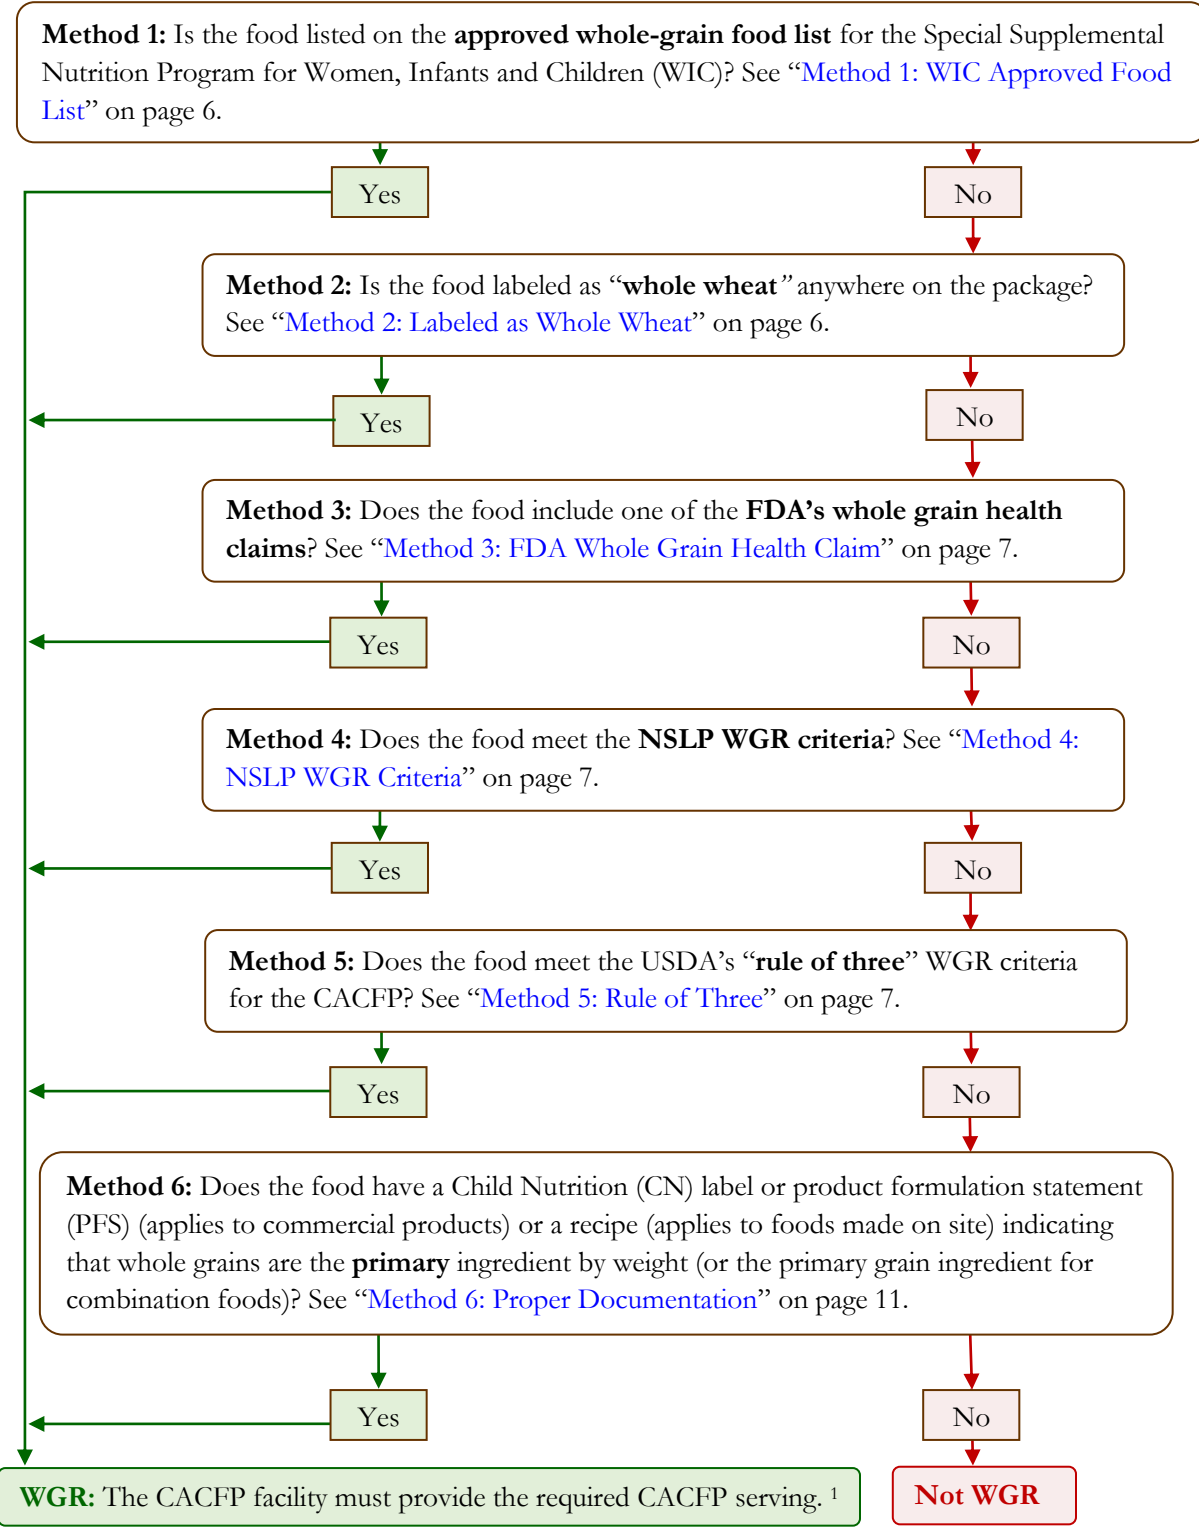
**Method 1:** Is the food listed on the **approved whole-grain food list** for the Special Supplemental Nutrition Program for Women, Infants and Children (WIC)? See "Method 1: WIC Approved Food List" on page 6.

Yes

No

**Method 2:** Is the food labeled as "**whole wheat**" anywhere on the package? See "Method 2: Labeled as Whole Wheat" on page 6.

Yes

No

**Method 3:** Does the food include one of the **FDA's whole grain health claims**? See "Method 3: FDA Whole Grain Health Claim" on page 7.

Yes

No

**Method 4:** Does the food meet the **NSLP WGR criteria**? See "Method 4: NSLP WGR Criteria" on page 7.

Yes

No

**Method 5:** Does the food meet the USDA's "**rule of three**" WGR criteria for the CACFP? See "Method 5: Rule of Three" on page 7.

Yes

No

**Method 6:** Does the food have a Child Nutrition (CN) label or product formulation statement (PFS) (applies to commercial products) or a recipe (applies to foods made on site) indicating that whole grains are the **primary** ingredient by weight (or the primary grain ingredient for combination foods)? See "Method 6: Proper Documentation" on page 11.

Yes

No

**WGR:** The CACFP facility must provide the required CACFP serving. $^1$

**Not WGR**